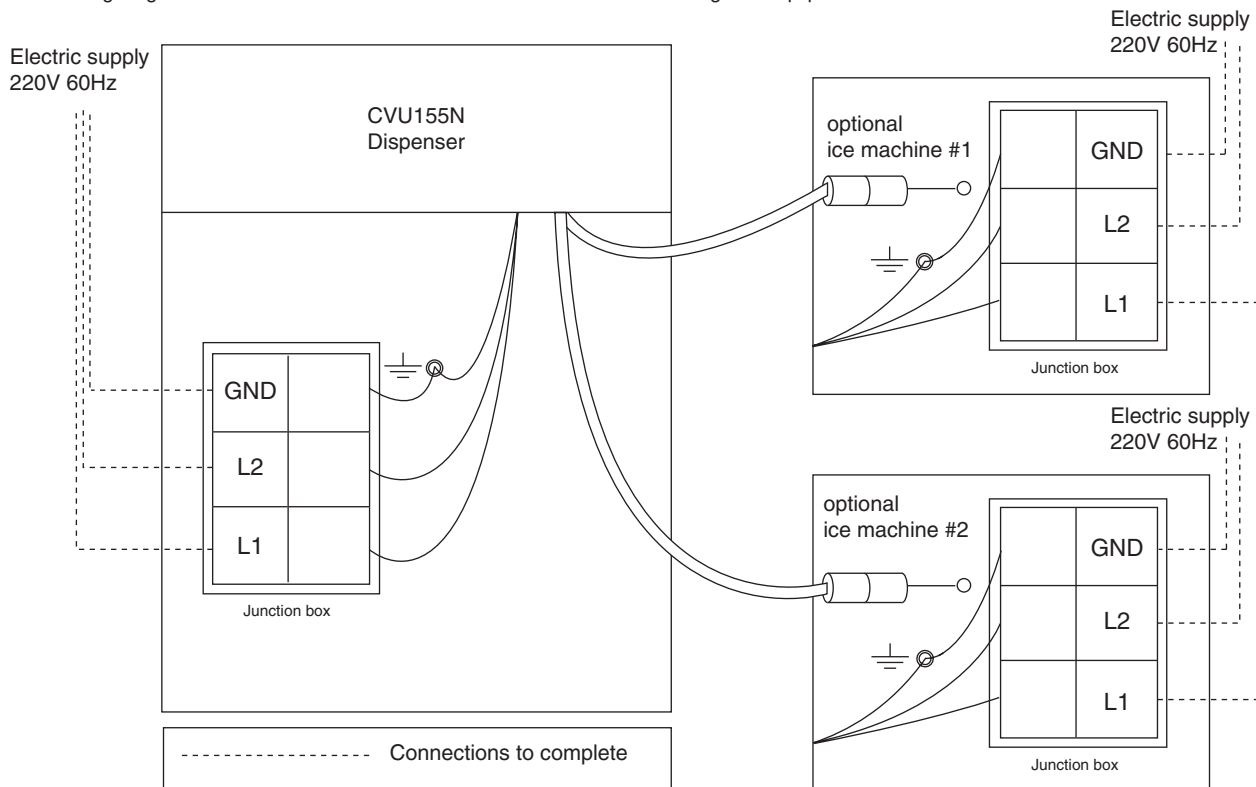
Electric supply
220V 60Hz

CVU155N
Dispenser

GND
L2
L1
Junction box

Electric supply
220V 60Hz

optional
ice machine #1

GND
L2
L1
Junction box

Electric supply
220V 60Hz

optional
ice machine #2

GND
L2
L1
Junction box

Connections to complete